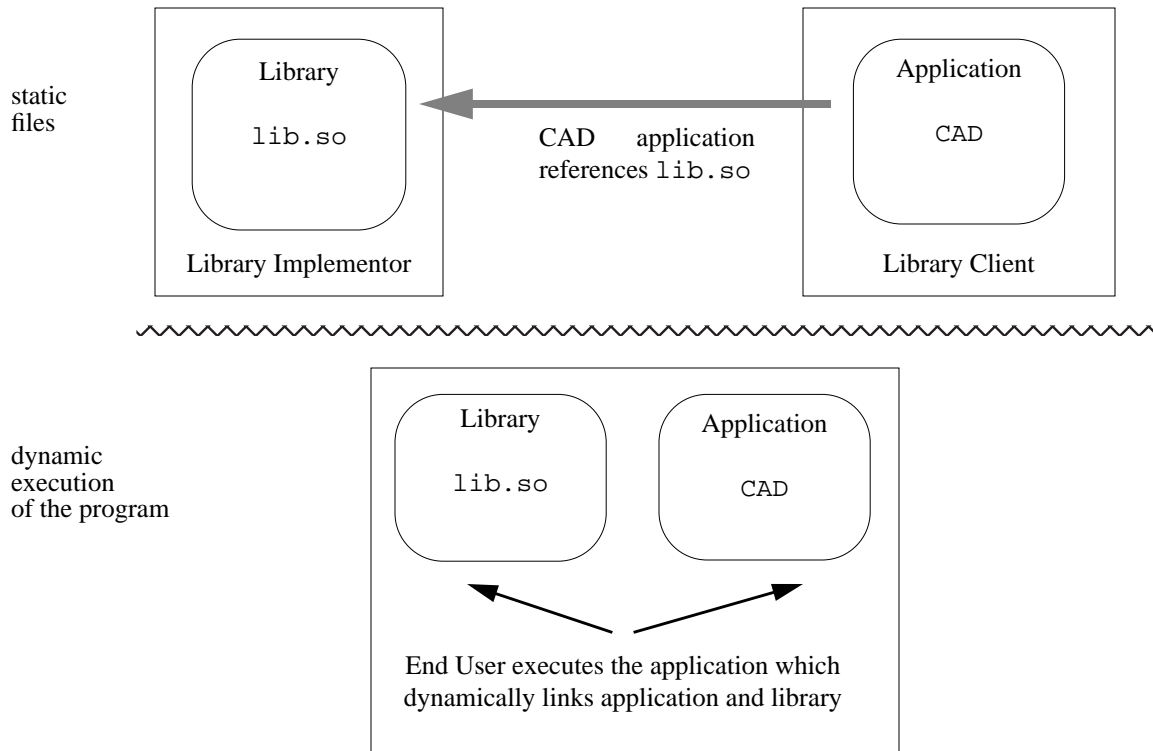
static files

Library

lib.so

Library Implementor

CAD application references lib.so

Application

CAD

Library Client

dynamic execution of the program

Library

lib.so

Application

CAD

End User executes the application which dynamically links application and library